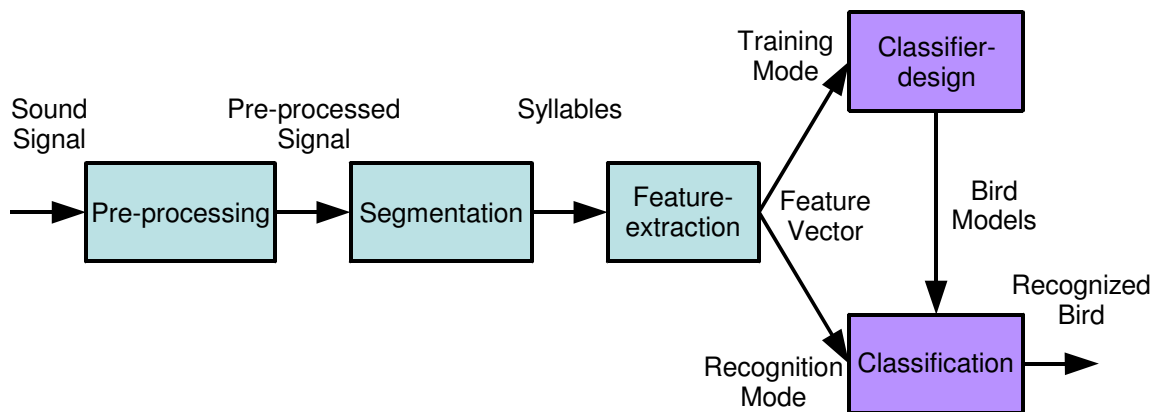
Sound Signal

Pre-processing

Pre-processed Signal

Segmentation

Syllables

Feature-extraction

Feature Vector

Training Mode

Classifier-design

Bird Models

Recognition Mode

Classification

Recognized Bird